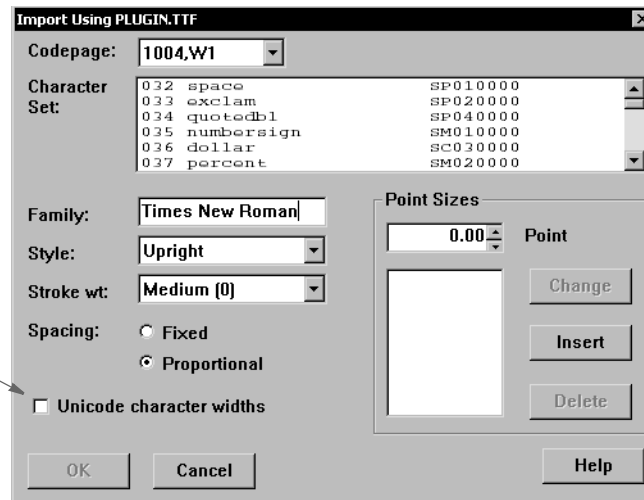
Import Using PLUGIN.TTF

Codepage: 1004,W1

Character Set:

| | | |
|---|---|---|
| 032 | space | SP010000 |
| 033 | exclam | SP020000 |
| 034 | quotedbl | SP040000 |
| 035 | numbersign | SM010000 |
| 036 | dollar | SC030000 |
| 037 | percent | SM020000 |

Family: Times New Roman

Style: Upright

Stroke wt: Medium (0)

Spacing: Fixed

Proportional

Unicode character widths

Point Sizes

0.00 Point

Change

Insert

Delete

OK

Cancel

Help